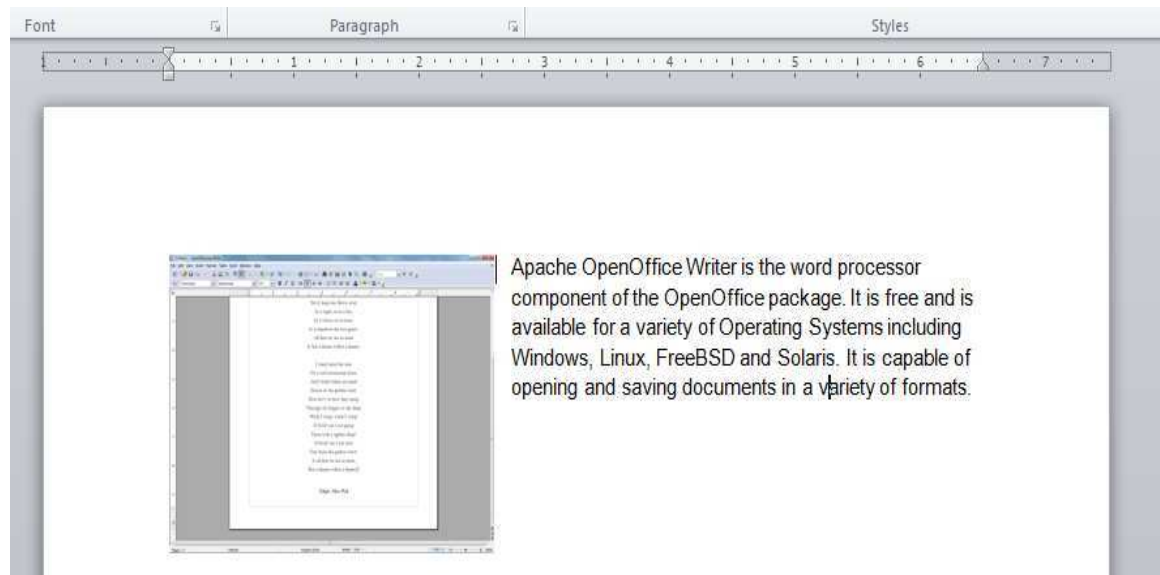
Font Paragraph Styles

1 2 3 4 5 6 7

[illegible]

Apache OpenOffice Writer is the word processor component of the OpenOffice package. It is free and is available for a variety of Operating Systems including Windows, Linux, FreeBSD and Solaris. It is capable of opening and saving documents in a variety of formats.